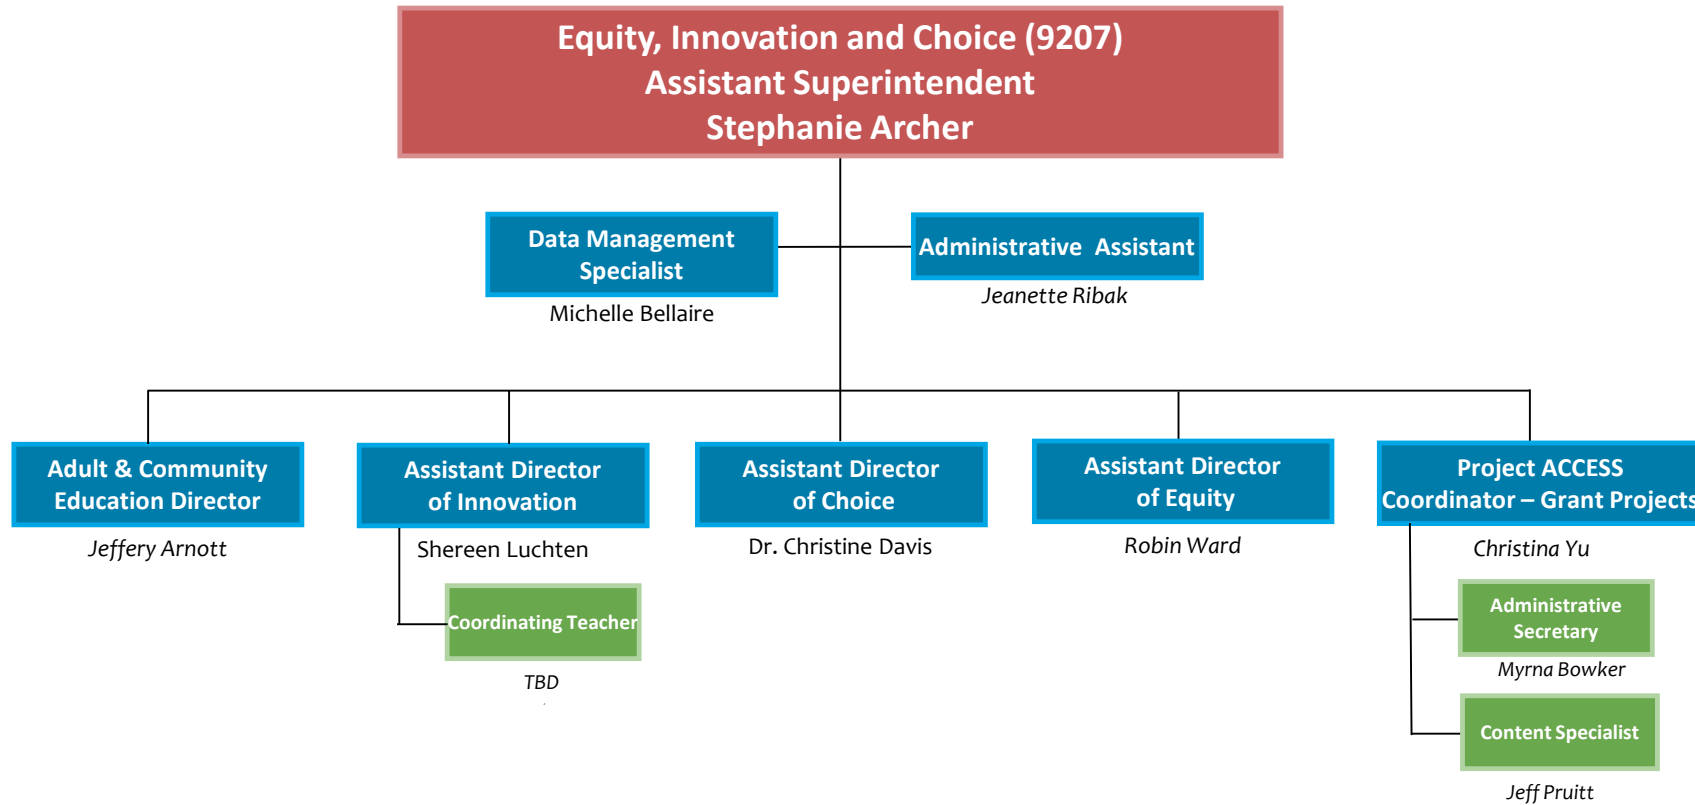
Equity, Innovation and Choice (9207)
Assistant Superintendent
Stephanie Archer

Data Management Specialist
Michelle Bellaire

Administrative Assistant
Jeanette Ribak

Adult & Community Education Director
Jeffery Arnott

Assistant Director of Innovation
Shereen Luchten

Coordinating Teacher
TBD

Assistant Director of Choice
Dr. Christine Davis

Assistant Director of Equity
Robin Ward

Project ACCESS Coordinator – Grant Projects
Christina Yu

Administrative Secretary
Myrna Bowker

Content Specialist
Jeff Pruitt